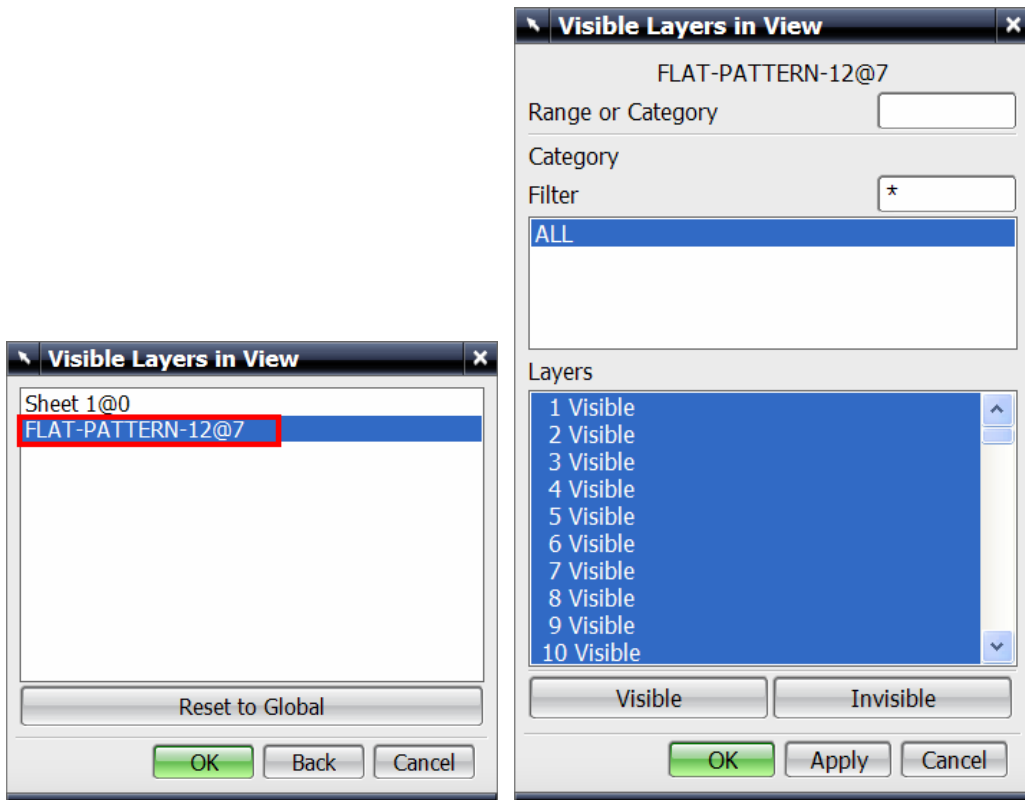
Visible Layers in View

Sheet 1@0
FLAT-PATTERN-12@7

Reset to Global

OK Back Cancel

Visible Layers in View

FLAT-PATTERN-12@7

Range or Category

Category

Filter *

ALL

Layers

1 Visible
2 Visible
3 Visible
4 Visible
5 Visible
6 Visible
7 Visible
8 Visible
9 Visible
10 Visible

Visible Invisible

OK Apply Cancel